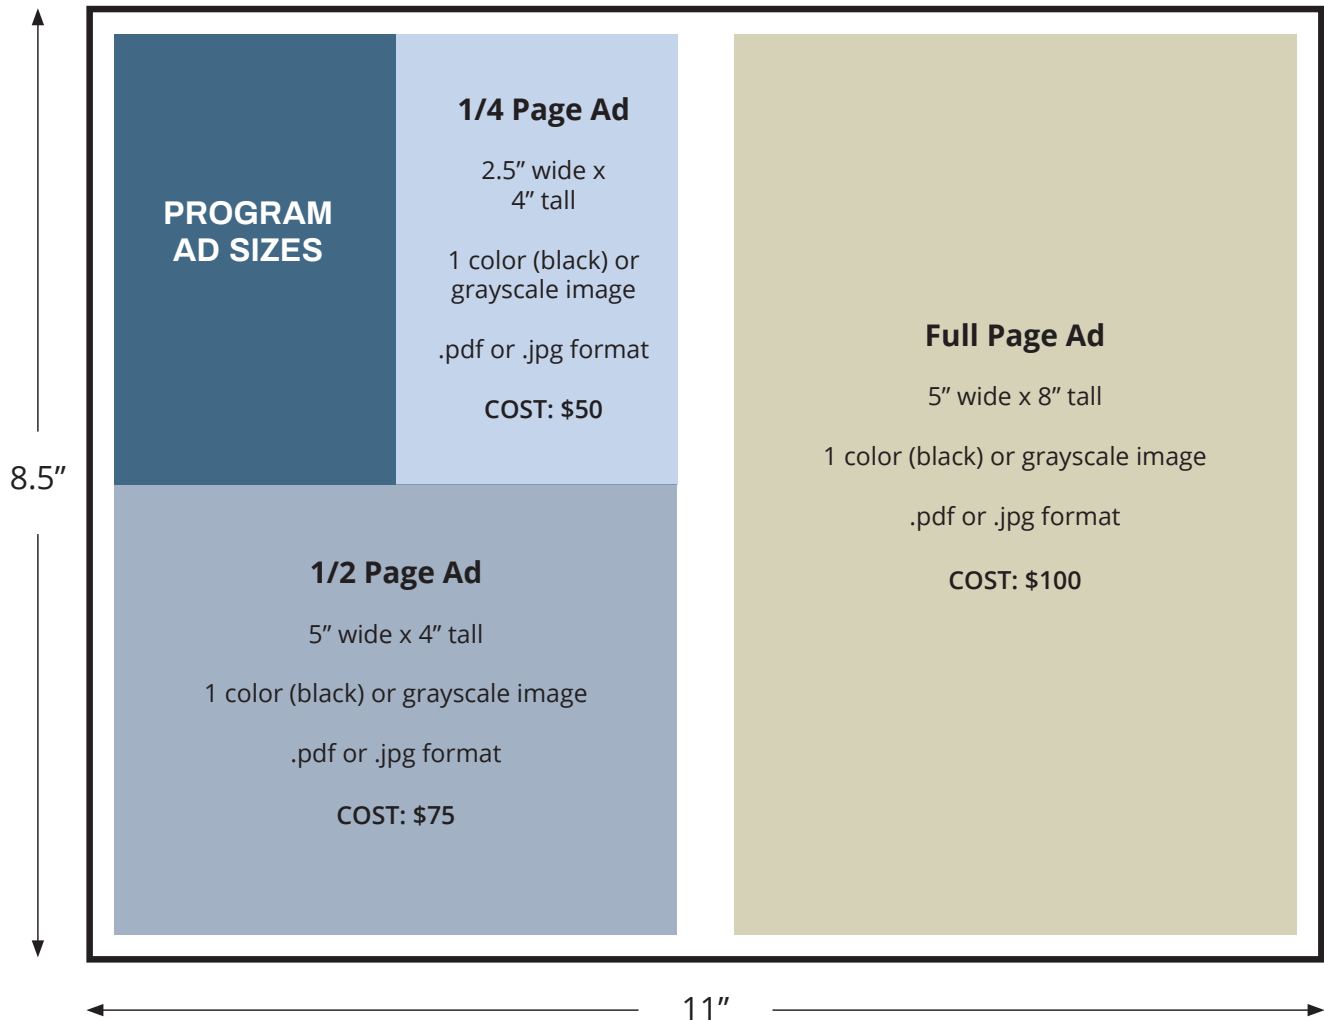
8.5″

PROGRAM AD SIZES

1/4 Page Ad

2.5″ wide x 4″ tall

1 color (black) or grayscale image

.pdf or .jpg format

COST: $50

1/2 Page Ad

5″ wide x 4″ tall

1 color (black) or grayscale image

.pdf or .jpg format

COST: $75

Full Page Ad

5″ wide x 8″ tall

1 color (black) or grayscale image

.pdf or .jpg format

COST: $100

11″